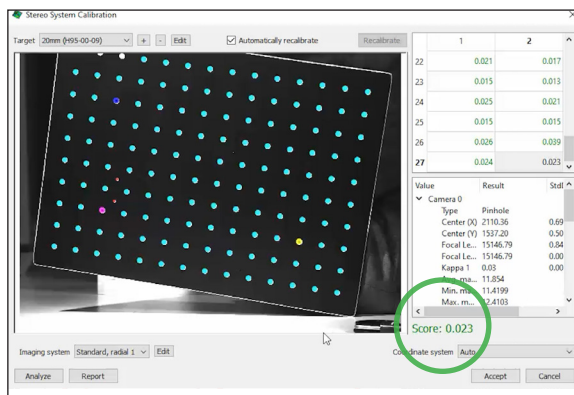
Stereo System Calibration

Target 20mm (H95-00-09) + - Edit
Automatically recalibrate
Recalibrate

| | 1 | 2 |
|---|---|---|
| 22 | 0.021 | 0.017 |
| 23 | 0.015 | 0.013 |
| 24 | 0.025 | 0.021 |
| 25 | 0.015 | 0.015 |
| 26 | 0.026 | 0.039 |
| 27 | 0.024 | 0.023 |

| Value | Result | Stdl |
|---|---|---|
| Camera 0 | | |
| Type | Pinhole | |
| Center (X) | 2110.36 | 0.69 |
| Center (Y) | 1537.20 | 0.50 |
| Focal Le... | 15146.79 | 0.84 |
| Focal Le... | 15146.79 | 0.00 |
| Kappa 1 | 0.03 | 0.00 |
| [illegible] ma... | 11.854 | |
| Min. ma... | 11.4199 | |
| Max. m... | 12.4103 | |

Score: 0.023

Imaging system Standard, radial 1 Edit
Coordinate system Auto

Analyze
Report
Accept
Cancel